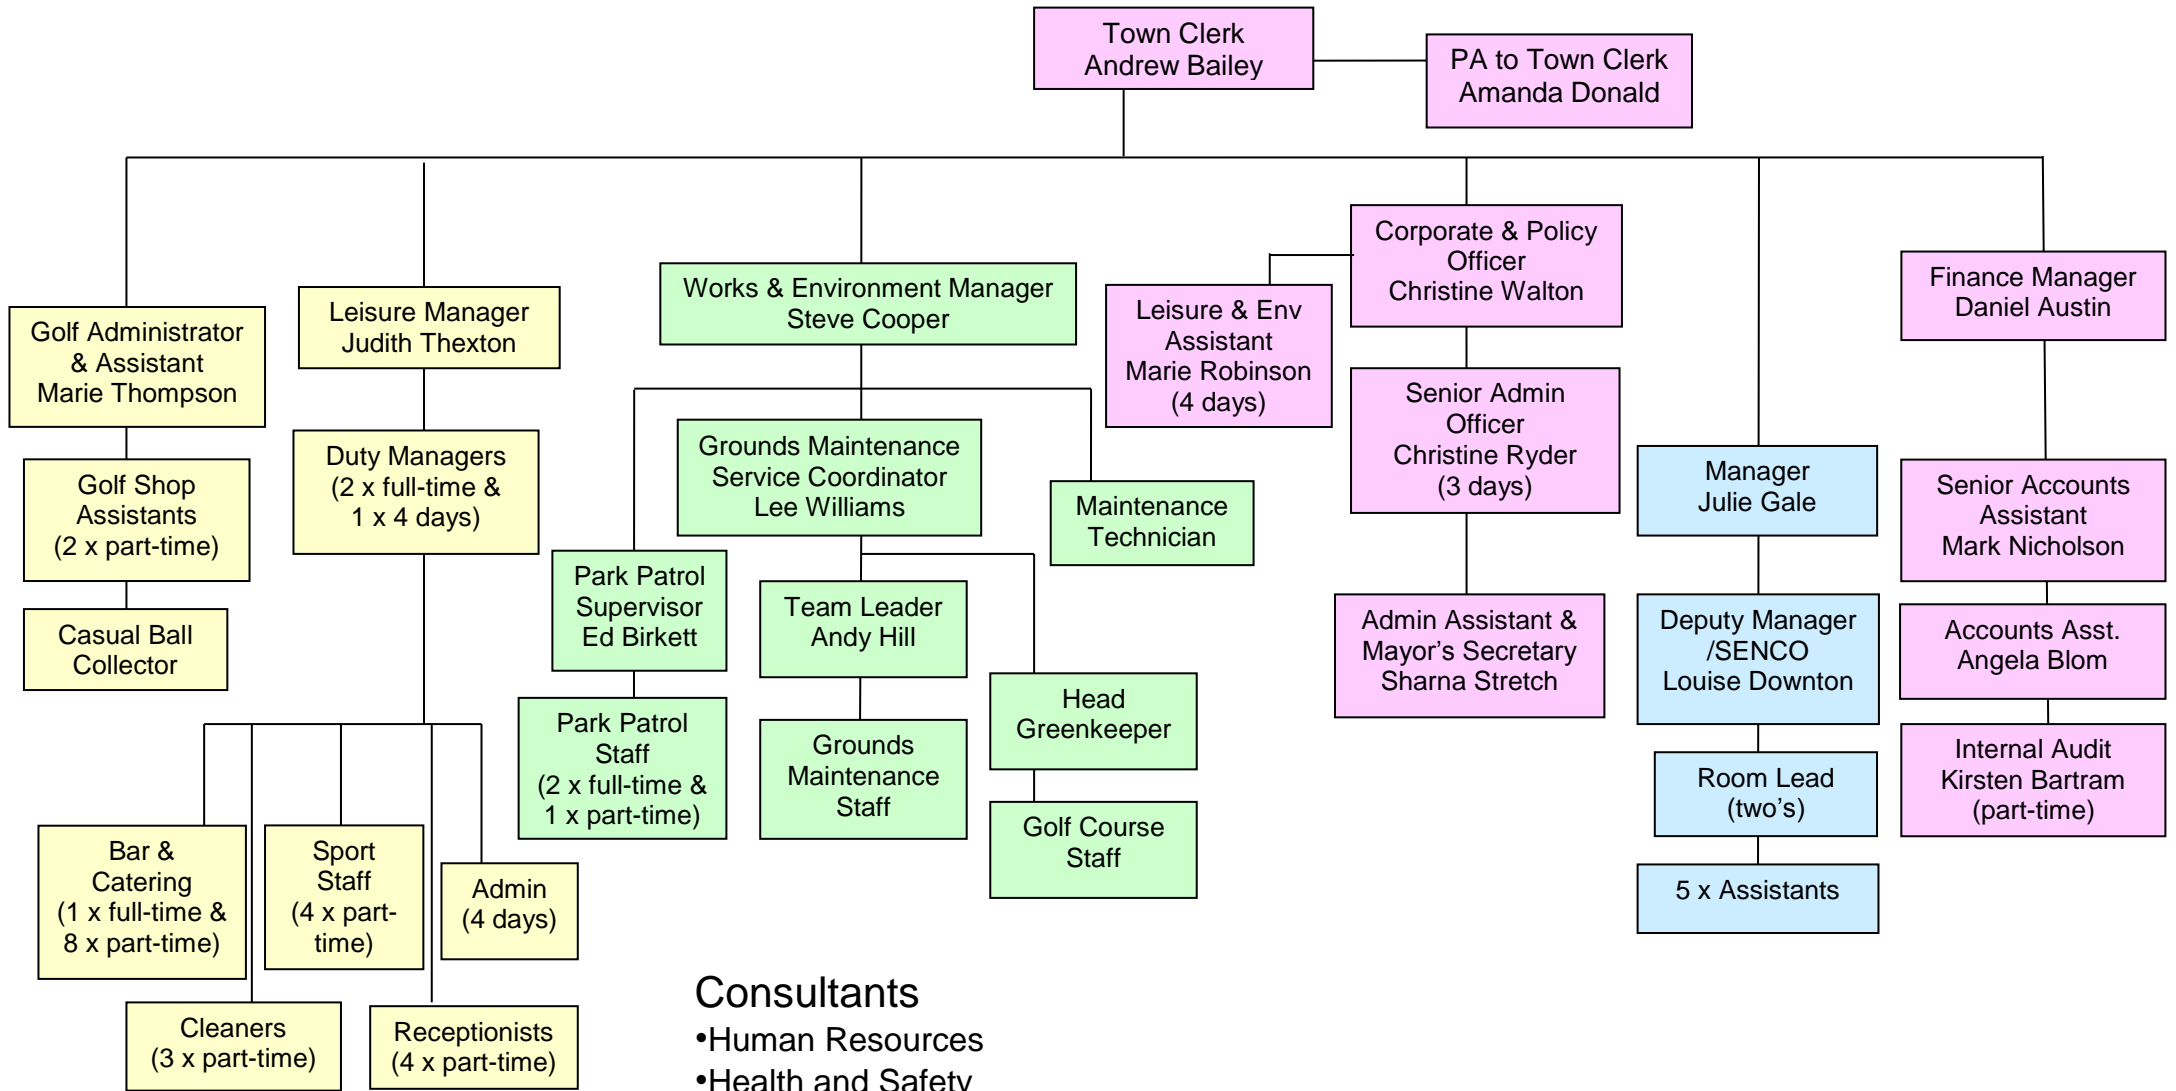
Town Clerk
Andrew Bailey

PA to Town Clerk
Amanda Donald

Golf Administrator & Assistant
Marie Thompson

Golf Shop Assistants
(2 x part-time)

Casual Ball Collector

Leisure Manager
Judith Thexton

Duty Managers
(2 x full-time & 1 x 4 days)

Bar & Catering
(1 x full-time & 8 x part-time)

Sport Staff
(4 x part-time)

Admin
(4 days)

Cleaners
(3 x part-time)

Receptionists
(4 x part-time)

Works & Environment Manager
Steve Cooper

Grounds Maintenance Service Coordinator
Lee Williams

Maintenance Technician

Park Patrol Supervisor
Ed Birkett

Park Patrol Staff
(2 x full-time & 1 x part-time)

Team Leader
Andy Hill

Grounds Maintenance Staff

Head Greenkeeper

Golf Course Staff

Leisure & Env Assistant
Marie Robinson
(4 days)

Corporate & Policy Officer
Christine Walton

Senior Admin Officer
Christine Ryder
(3 days)

Admin Assistant & Mayor’s Secretary
Sharna Stretch

Manager
Julie Gale

Deputy Manager /SENCO
Louise Downton

Room Lead
(two’s)

5 x Assistants

Finance Manager
Daniel Austin

Senior Accounts Assistant
Mark Nicholson

Accounts Asst.
Angela Blom

Internal Audit
Kirsten Bartram
(part-time)

Consultants
•Human Resources
•Health and Safety